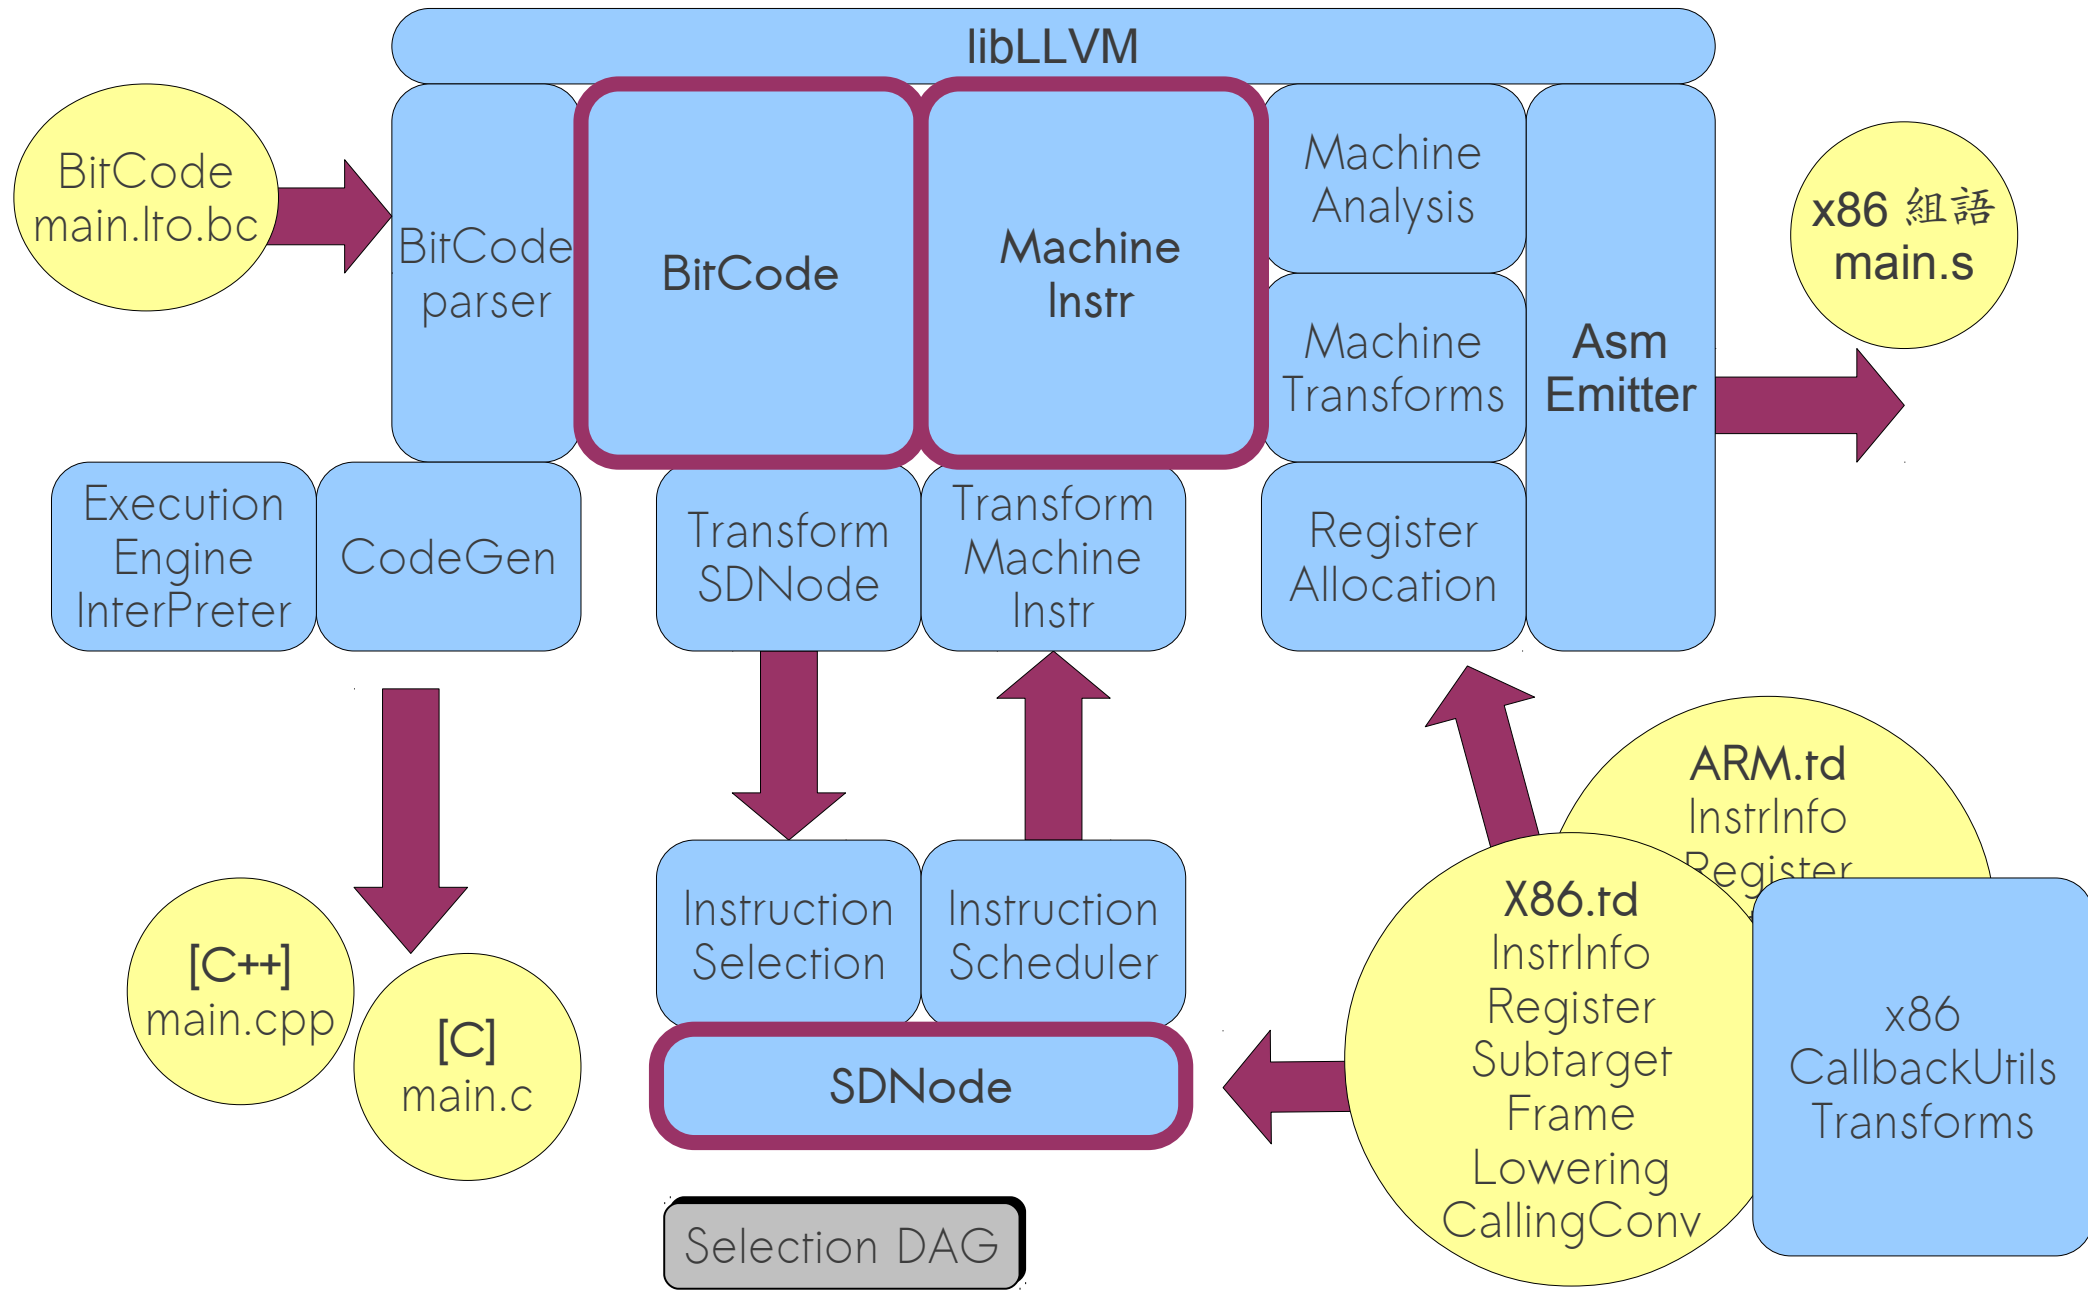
libLLVM

BitCode main.lto.bc

BitCode parser

BitCode

Machine Instr

Machine Analysis

Machine Transforms

Asm Emitter

x86 組語 main.s

Execution Engine InterPreter

CodeGen

Transform SDNode

Transform Machine Instr

Register Allocation

ARM.td InstrInfo Register

Instruction Selection

Instruction Scheduler

X86.td InstrInfo Register Subtarget Frame Lowering CallingConv

x86 CallbackUtils Transforms

[C++] main.cpp

[C] main.c

SDNode

Selection DAG